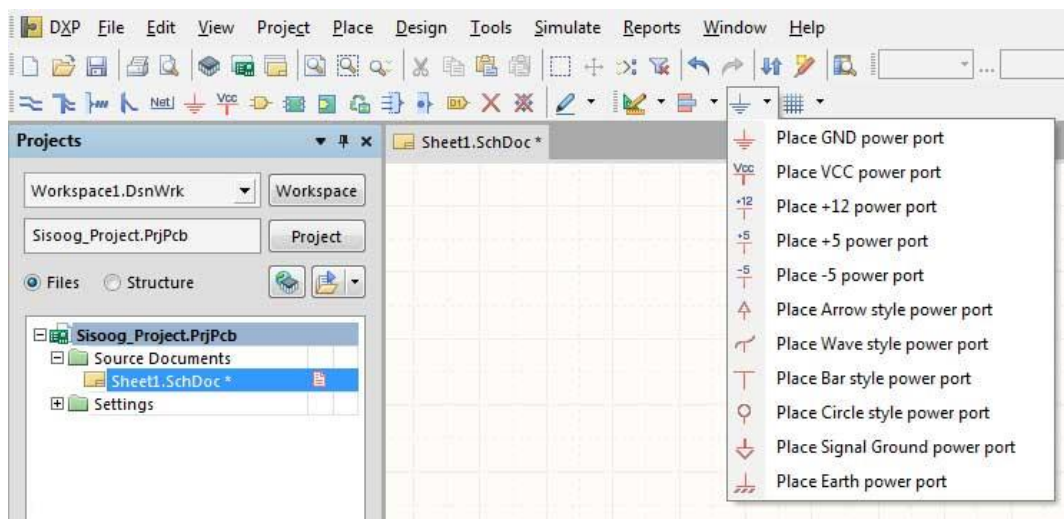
DXP File Edit View Project Place Design Tools Simulate Reports Window Help

Net VCC

Projects

Sheet1.SchDoc *

Workspace1.DsnWrk Workspace

Sisoog_Project.PrjPcb Project

Files Structure

Sisoog_Project.PrjPcb
Source Documents
Sheet1.SchDoc *
Settings

Place GND power port
Vcc Place VCC power port
+12 Place +12 power port
+5 Place +5 power port
-5 Place -5 power port
Place Arrow style power port
Place Wave style power port
Place Bar style power port
Place Circle style power port
Place Signal Ground power port
Place Earth power port